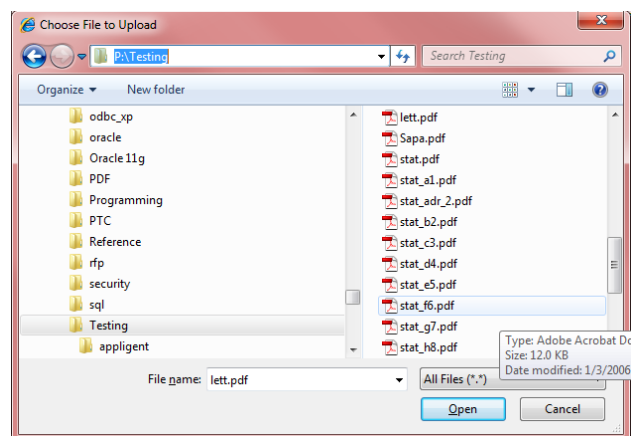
Choose File to Upload

P:\Testing

Search Testing

Organize ▾ New folder

odbc_xp
oracle
Oracle 11g
PDF
Programming
PTC
Reference
rfp
security
sql
Testing
appligent

lett.pdf
Sapa.pdf
stat.pdf
stat_a1.pdf
stat_adr_2.pdf
stat_b2.pdf
stat_c3.pdf
stat_d4.pdf
stat_e5.pdf
stat_f6.pdf
stat_g7.pdf
stat_h8.pdf

Type: Adobe Acrobat D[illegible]
Size: 12.0 KB
Date modified: 1/3/2006

File name: lett.pdf

All Files (*.*)

Open Cancel